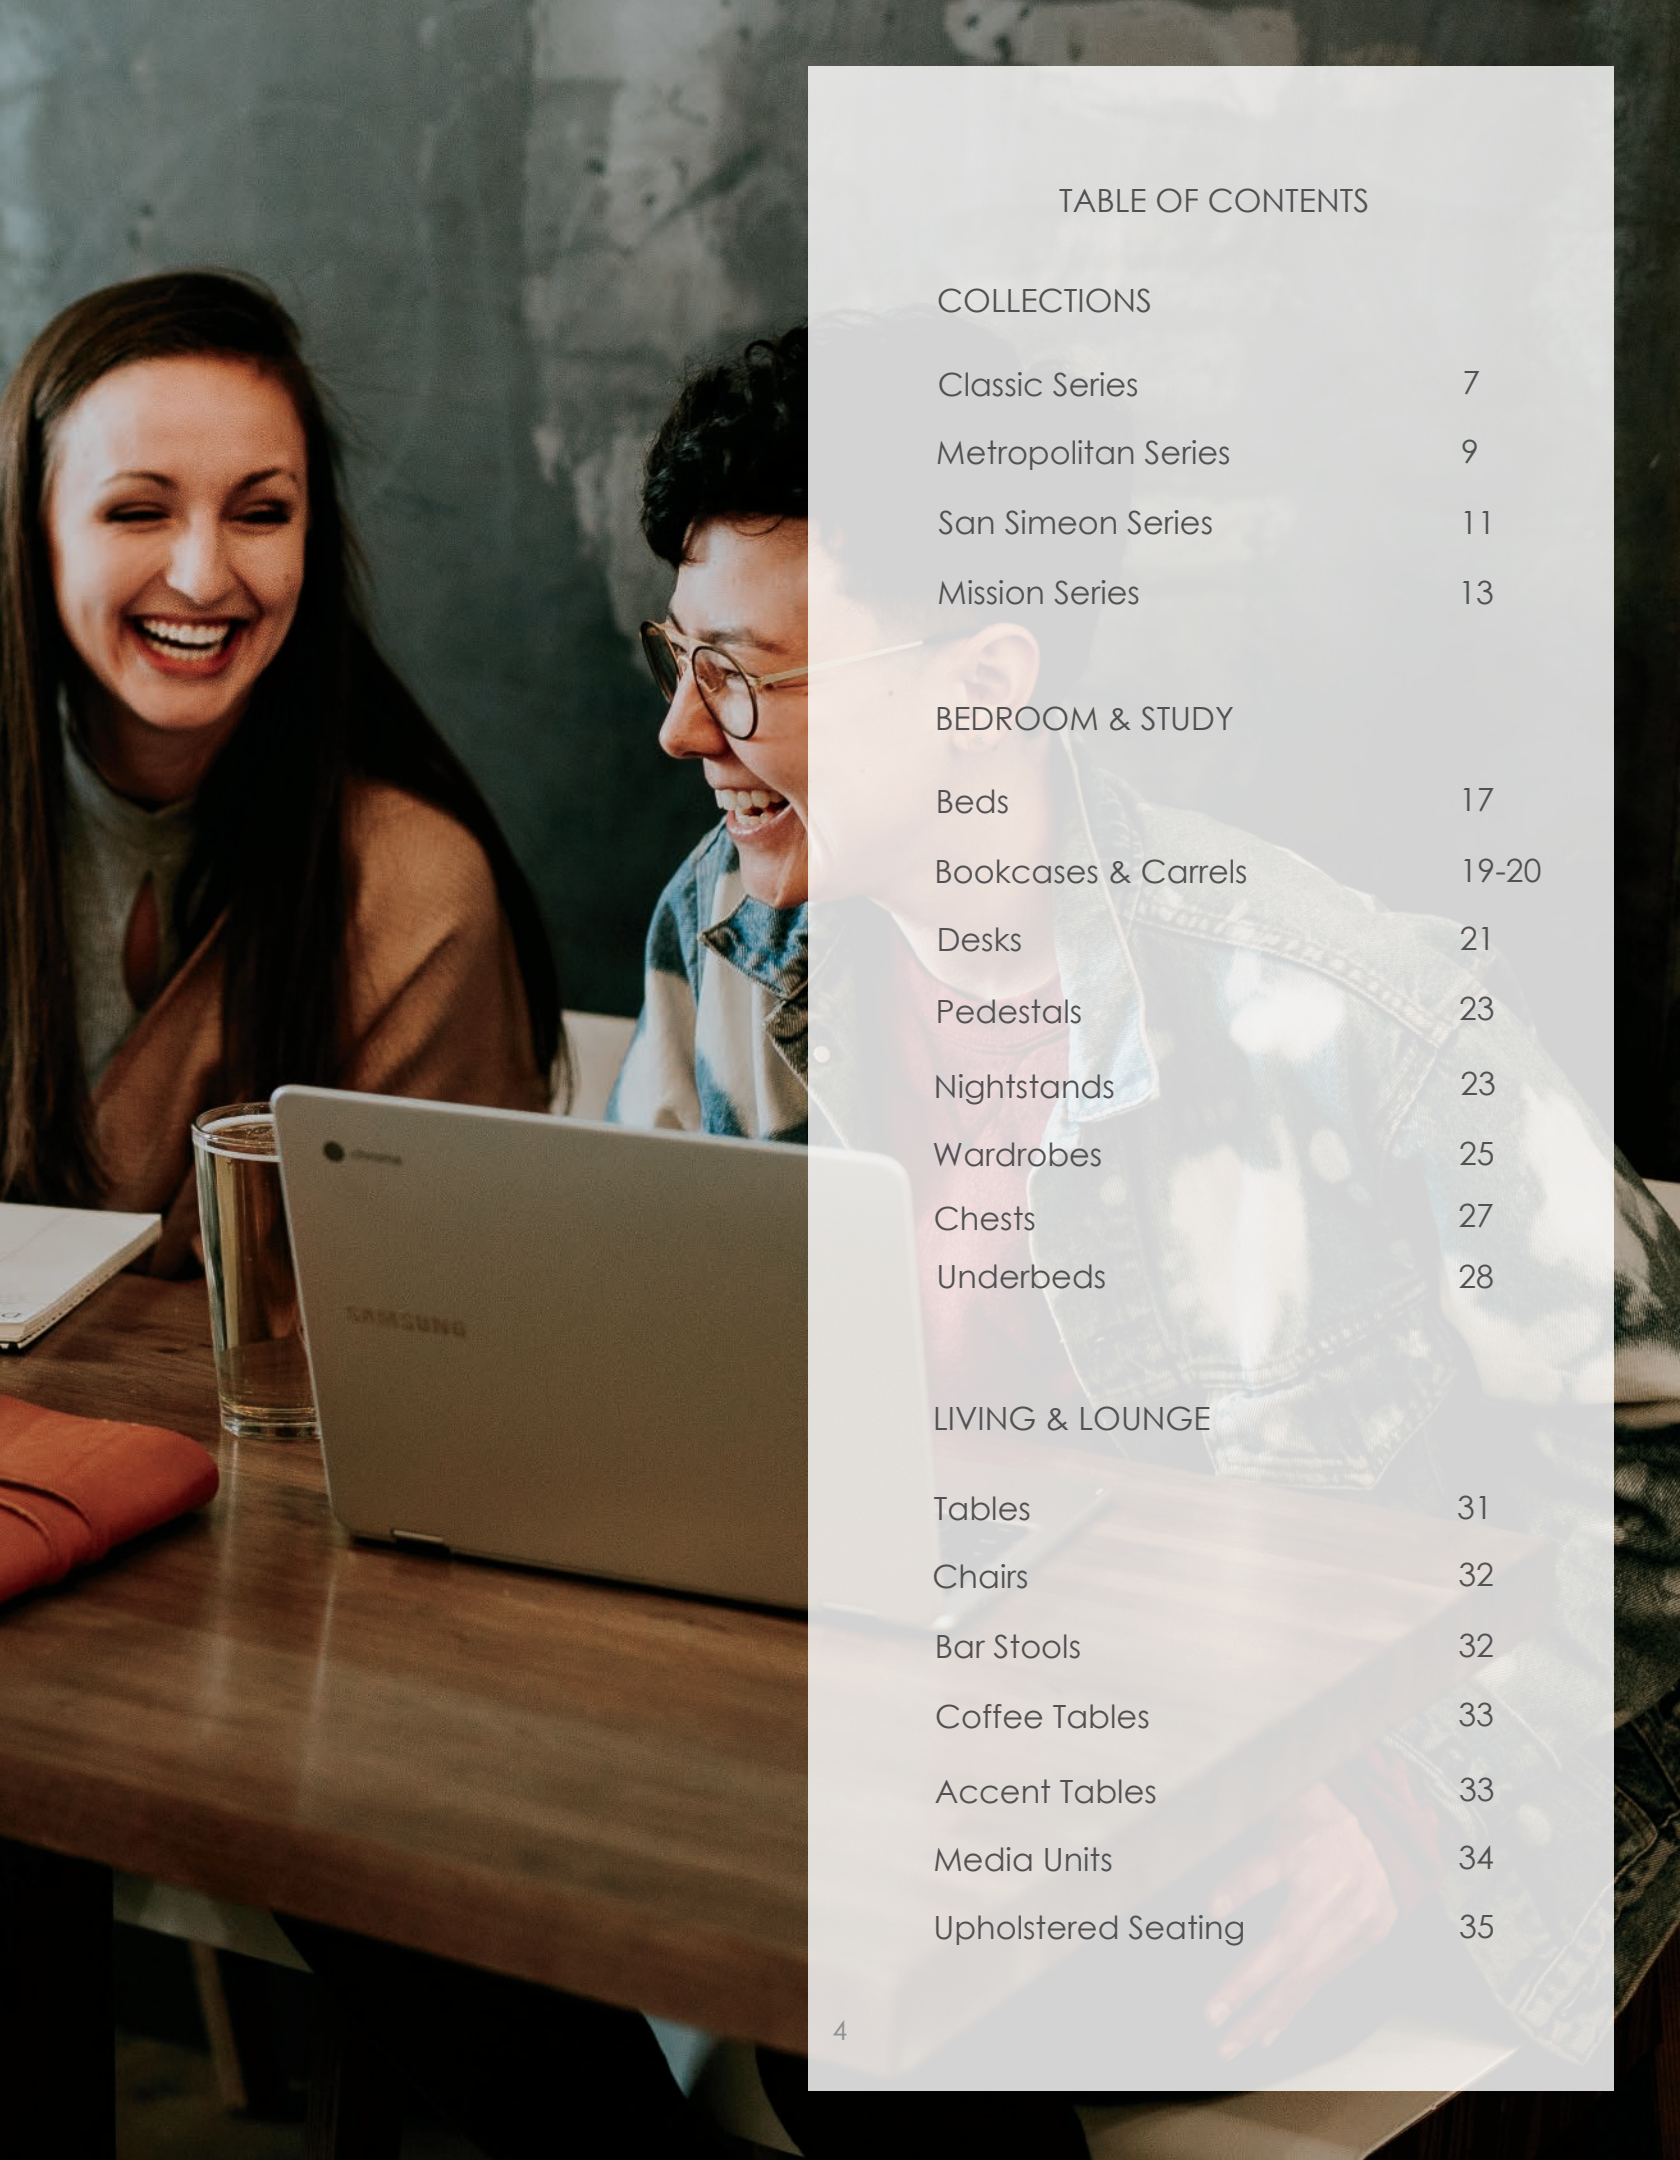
TABLE OF CONTENTS

COLLECTIONS

Classic Series 7
Metropolitan Series 9
San Simeon Series 11
Mission Series 13

BEDROOM & STUDY

Beds 17
Bookcases & Carrels 19-20
Desks 21
Pedestals 23
Nightstands 23
Wardrobes 25
Chests 27
Underbeds 28

LIVING & LOUNGE

Tables 31
Chairs 32
Bar Stools 32
Coffee Tables 33
Accent Tables 33
Media Units 34
Upholstered Seating 35

4

chrome

SAMSUNG